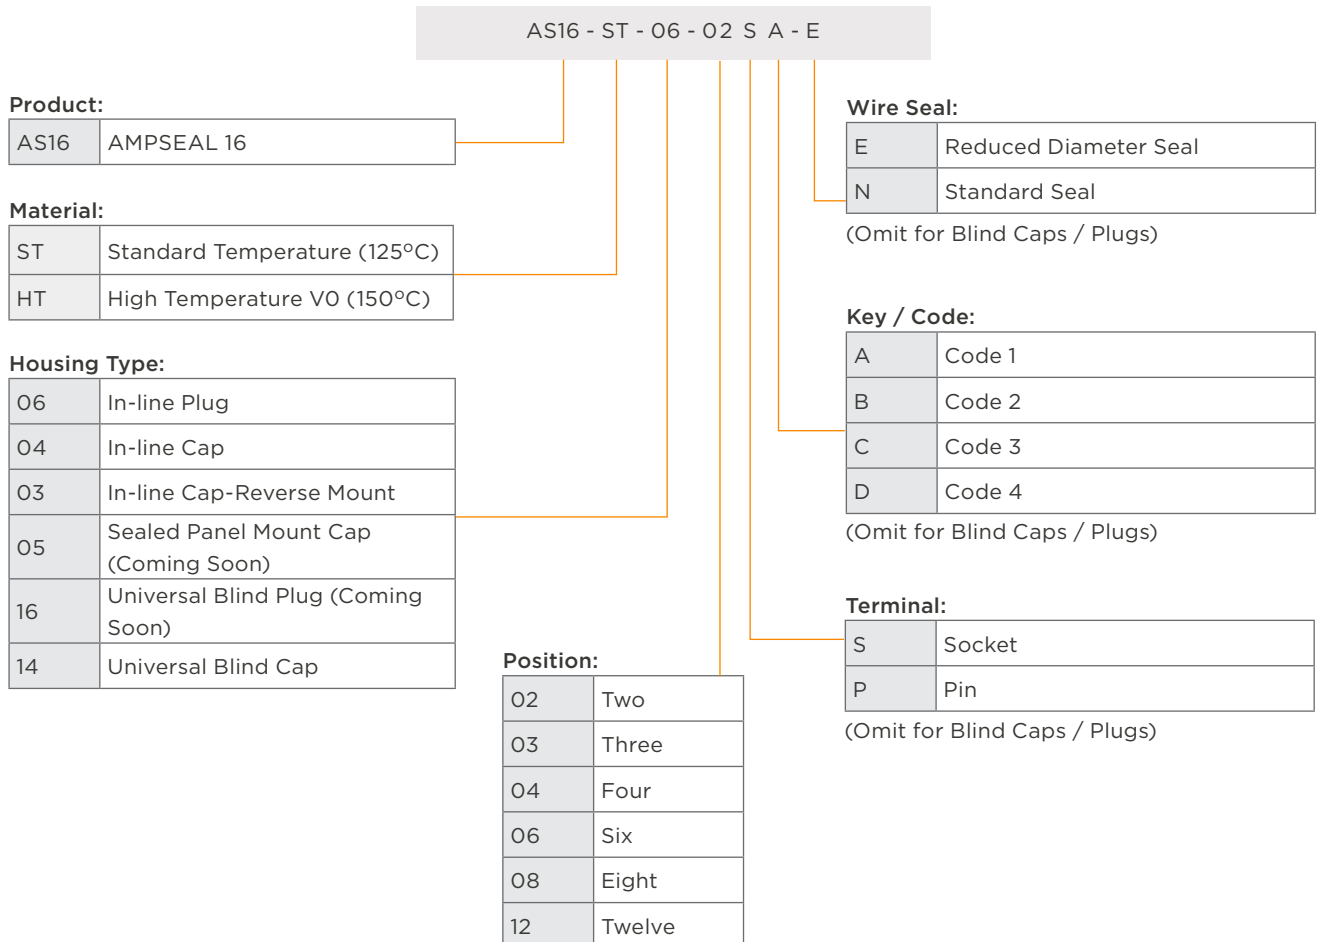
AS16 - ST - 06 - 02 S A - E

Product:

| AS16 | AMPSEAL 16 |
|---|---|

Material:

| ST | Standard Temperature (125°C) |
|---|---|
| HT | High Temperature V0 (150°C) |

Housing Type:

| 06 | In-line Plug |
|---|---|
| 04 | In-line Cap |
| 03 | In-line Cap-Reverse Mount |
| 05 | Sealed Panel Mount Cap (Coming Soon) |
| 16 | Universal Blind Plug (Coming Soon) |
| 14 | Universal Blind Cap |

Position:

| 02 | Two |
|---|---|
| 03 | Three |
| 04 | Four |
| 06 | Six |
| 08 | Eight |
| 12 | Twelve |

Wire Seal:

| E | Reduced Diameter Seal |
|---|---|
| N | Standard Seal |

(Omit for Blind Caps / Plugs)

Key / Code:

| A | Code 1 |
|---|---|
| B | Code 2 |
| C | Code 3 |
| D | Code 4 |

(Omit for Blind Caps / Plugs)

Terminal:

| S | Socket |
|---|---|
| P | Pin |

(Omit for Blind Caps / Plugs)